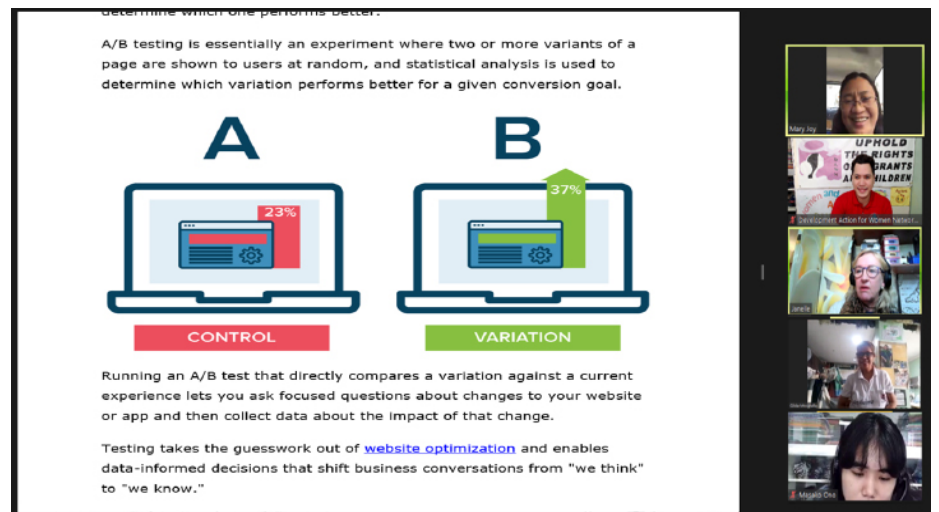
determine which one performs better.

A/B testing is essentially an experiment where two or more variants of a page are shown to users at random, and statistical analysis is used to determine which variation performs better for a given conversion goal.

A

23%

CONTROL

B

37%

VARIATION

Running an A/B test that directly compares a variation against a current experience lets you ask focused questions about changes to your website or app and then collect data about the impact of that change.

Testing takes the guesswork out of website optimization and enables data-informed decisions that shift business conversations from "we think" to "we know."

Mary Joy

UPHOLD THE RIGHTS OF MIGRANTS CHILDREN

Development Action for Women Netwo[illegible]

Janelle

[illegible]

Megumi Ono